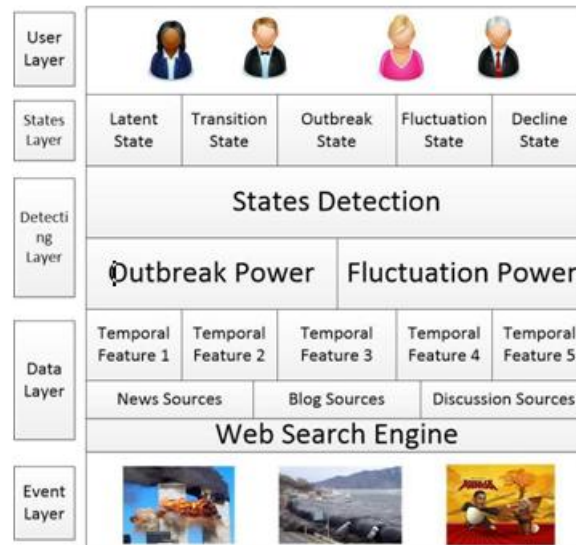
User Layer

States Layer

Latent State | Transition State | Outbreak State | Fluctuation State | Decline State

Detecting Layer

States Detection

Outbreak Power | Fluctuation Power

Data Layer

Temporal Feature 1 | Temporal Feature 2 | Temporal Feature 3 | Temporal Feature 4 | Temporal Feature 5

News Sources | Blog Sources | Discussion Sources

Web Search Engine

Event Layer